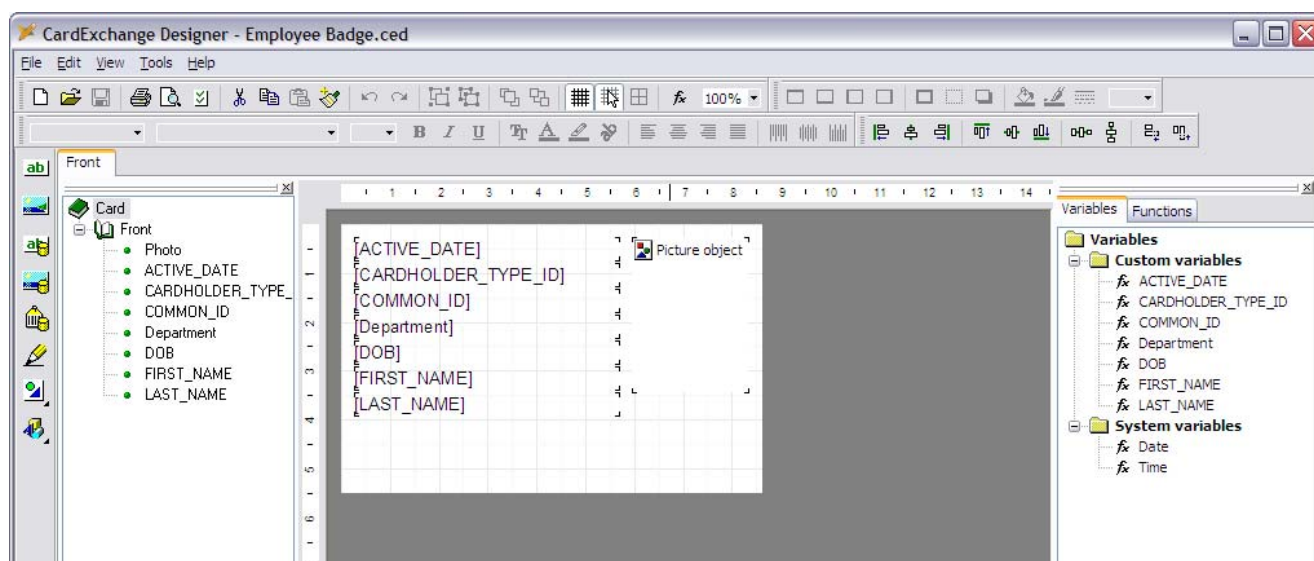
CardExchange Designer - Employee Badge.ced

File Edit View Tools Help

100%

B I U

ab

Front

Card
Front
Photo
ACTIVE_DATE
CARDHOLDER_TYPE_
COMMON_ID
Department
DOB
FIRST_NAME
LAST_NAME

1 2 3 4 5 6 7 8 9 10 11 12 13 14

[ACTIVE_DATE]
[CARDHOLDER_TYPE_ID]
[COMMON_ID]
[Department]
[DOB]
[FIRST_NAME]
[LAST_NAME]

Picture object

Variables Functions

Variables
Custom variables
ACTIVE_DATE
CARDHOLDER_TYPE_ID
COMMON_ID
Department
DOB
FIRST_NAME
LAST_NAME
System variables
Date
Time